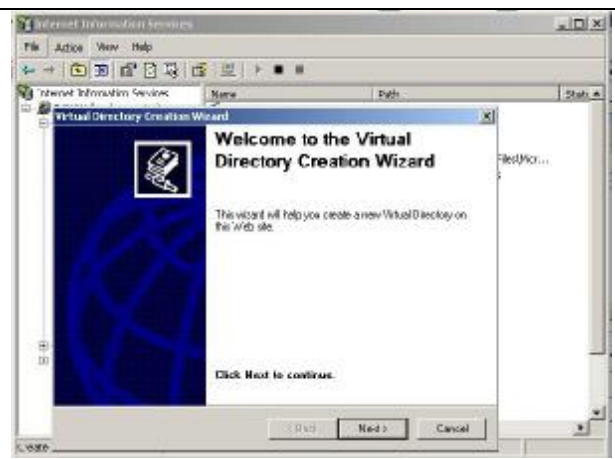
Internet Information Services

File Action View Help

Internet Information Services

Name

Path

Stat

Virtual Directory Creation Wizard

Welcome to the Virtual Directory Creation Wizard

This wizard will help you create a new Virtual Directory on this Web site.

Files\Micr...

Click Next to continue.

< Back

Next >

Cancel

Create